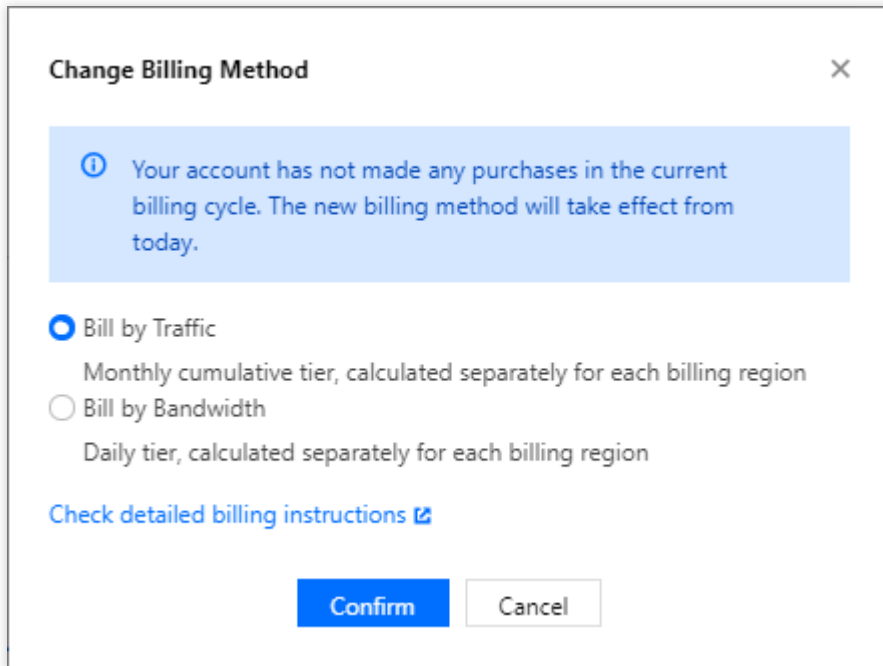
Change Billing Method

×

Your account has not made any purchases in the current billing cycle. The new billing method will take effect from today.

Bill by Traffic

Monthly cumulative tier, calculated separately for each billing region

Bill by Bandwidth

Daily tier, calculated separately for each billing region

Check detailed billing instructions

Confirm

Cancel